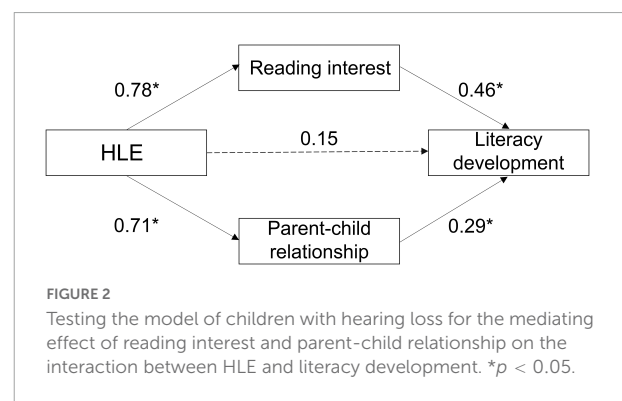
Reading interest

0.78*

0.46*

HLE

0.15

Literacy development

0.71*

Parent-child relationship

0.29*

FIGURE 2

Testing the model of children with hearing loss for the mediating effect of reading interest and parent-child relationship on the interaction between HLE and literacy development. *$p$ < 0.05.